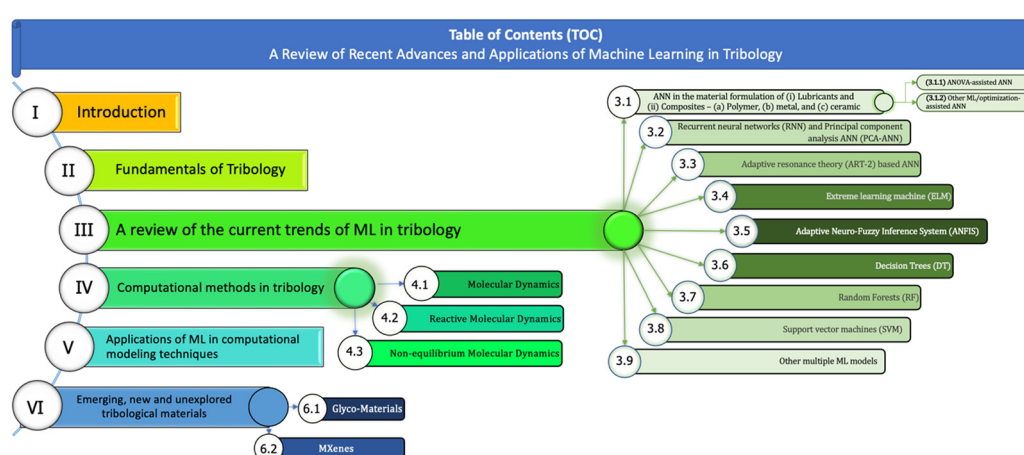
Table of Contents (TOC)
A Review of Recent Advances and Applications of Machine Learning in Tribology

I Introduction

II Fundamentals of Tribology

III A review of the current trends of ML in tribology

IV Computational methods in tribology

V Applications of ML in computational modeling techniques

VI Emerging, new and unexplored tribological materials

3.1 ANN in the material formulation of (i) Lubricants and (ii) Composites – (a) Polymer, (b) metal, and (c) ceramic

(3.1.1) ANOVA-assisted ANN

(3.1.2) Other ML/optimization-assisted ANN

3.2 Recurrent neural networks (RNN) and Principal component analysis ANN (PCA-ANN)

3.3 Adaptive resonance theory (ART-2) based ANN

3.4 Extreme learning machine (ELM)

3.5 Adaptive Neuro-Fuzzy Inference System (ANFIS)

3.6 Decision Trees (DT)

3.7 Random Forests (RF)

3.8 Support vector machines (SVM)

3.9 Other multiple ML models

4.1 Molecular Dynamics

4.2 Reactive Molecular Dynamics

4.3 Non-equilibrium Molecular Dynamics

6.1 Glyco-Materials

6.2 MXenes